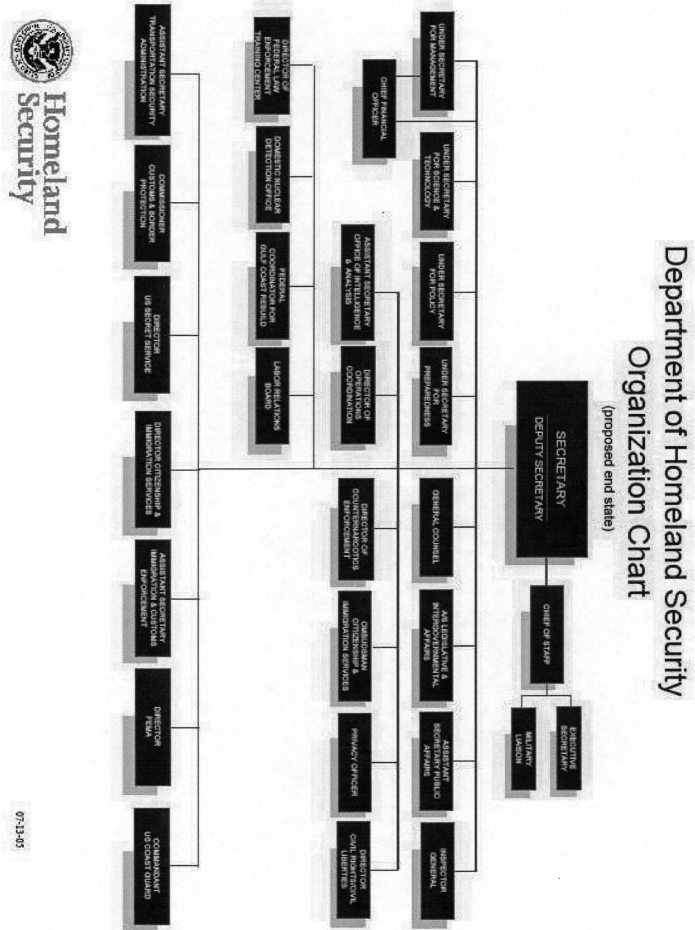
Department of Homeland Security
Organization Chart
(proposed end state)

SECRETARY
DEPUTY SECRETARY

CHIEF OF STAFF

EXECUTIVE SECRETARY

MILITARY LIAISON

UNDER SECRETARY FOR MANAGEMENT

CHIEF FINANCIAL OFFICER

UNDER SECRETARY FOR SCIENCE & TECHNOLOGY

UNDER SECRETARY FOR POLICY

UNDER SECRETARY FOR PREPAREDNESS

GENERAL COUNSEL

A/S LEGISLATIVE & INTERGOVERNMENTAL AFFAIRS

ASSISTANT SECRETARY PUBLIC AFFAIRS

INSPECTOR GENERAL

ASSISTANT SECRETARY OFFICE OF INTELLIGENCE & ANALYSIS

DIRECTOR OF OPERATIONS COORDINATION

DIRECTOR OF COUNTERNARCOTICS ENFORCEMENT

OMBUDSMAN CITIZENSHIP & IMMIGRATION SERVICES

PRIVACY OFFICER

DIRECTOR CIVIL RIGHTS/CIVIL LIBERTIES

DIRECTOR OF FEDERAL LAW ENFORCEMENT TRAINING CENTER

DOMESTIC NUCLEAR DETECTION OFFICE

FEDERAL COORDINATOR FOR GULF COAST REBUILD

LABOR RELATIONS BOARD

ASSISTANT SECRETARY TRANSPORTATION SECURITY ADMINISTRATION

COMMISSIONER CUSTOMS & BORDER PROTECTION

DIRECTOR US SECRET SERVICE

DIRECTOR CITIZENSHIP & IMMIGRATION SERVICES

ASSISTANT SECRETARY IMMIGRATION & CUSTOMS ENFORCEMENT

DIRECTOR FEMA

COMMANDANT US COAST GUARD

Homeland Security

07-13-05